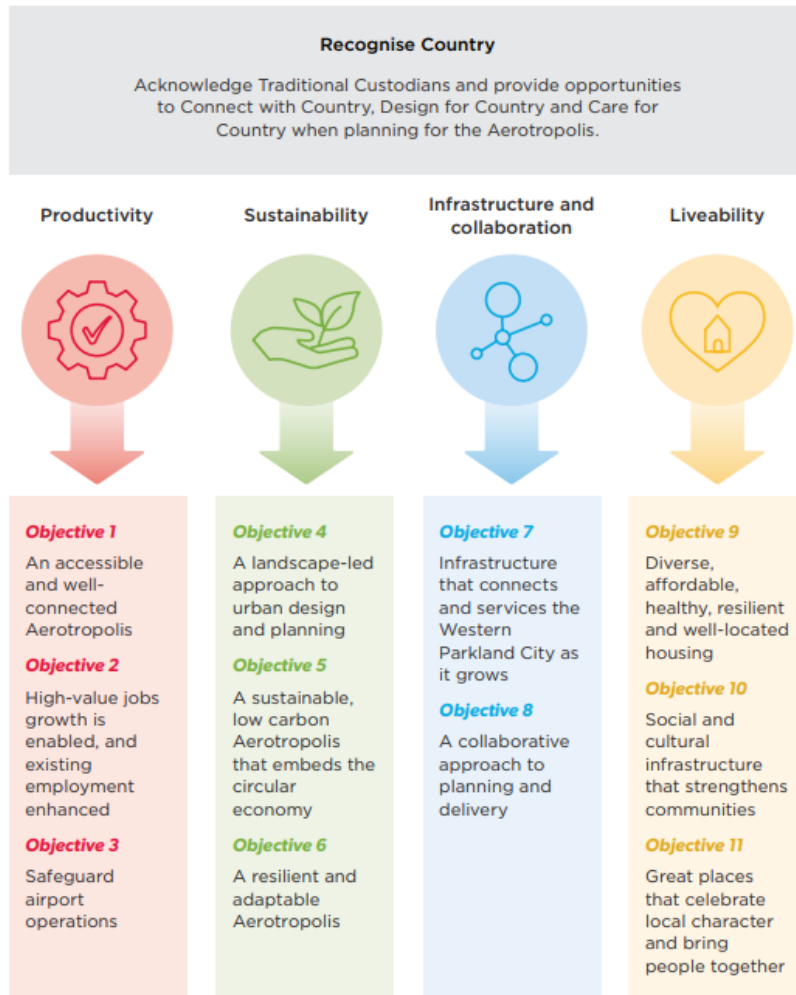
Recognise Country

Acknowledge Traditional Custodians and provide opportunities to Connect with Country, Design for Country and Care for Country when planning for the Aerotropolis.

Productivity

Sustainability

Infrastructure and collaboration

Liveability

Objective 1

An accessible and well-connected Aerotropolis

Objective 2

High-value jobs growth is enabled, and existing employment enhanced

Objective 3

Safeguard airport operations

Objective 4

A landscape-led approach to urban design and planning

Objective 5

A sustainable, low carbon Aerotropolis that embeds the circular economy

Objective 6

A resilient and adaptable Aerotropolis

Objective 7

Infrastructure that connects and services the Western Parkland City as it grows

Objective 8

A collaborative approach to planning and delivery

Objective 9

Diverse, affordable, healthy, resilient and well-located housing

Objective 10

Social and cultural infrastructure that strengthens communities

Objective 11

Great places that celebrate local character and bring people together